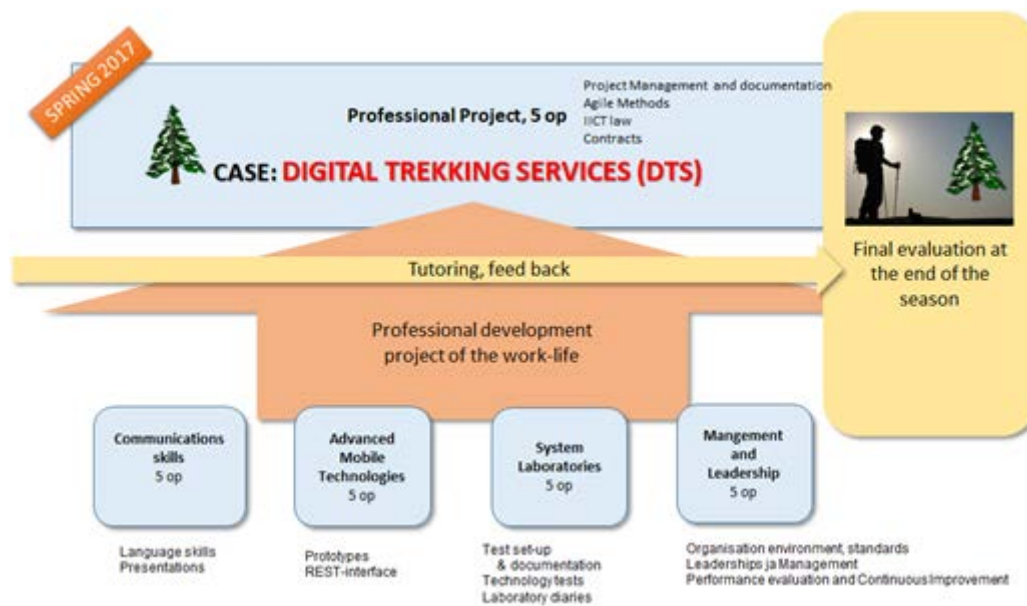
SPRING 2017

Professional Project, 5 op

Project Management and documentation
Agile Methods
IICT law
Contracts

CASE: DIGITAL TREKKING SERVICES (DTS)

Tutoring, feed back

Final evaluation at the end of the season

Professional development project of the work-life

Communications skills
5 op

Advanced Mobile Technologies
5 op

System Laboratories
5 op

Mangement and Leadership
5 op

Language skills
Presentations

Prototypes
REST-interface

Test set-up & documentation
Technology tests
Laboratory diaries

Organisation environment, standards
Leaderships ja Management
Performance evaluation and Continuous Improvement